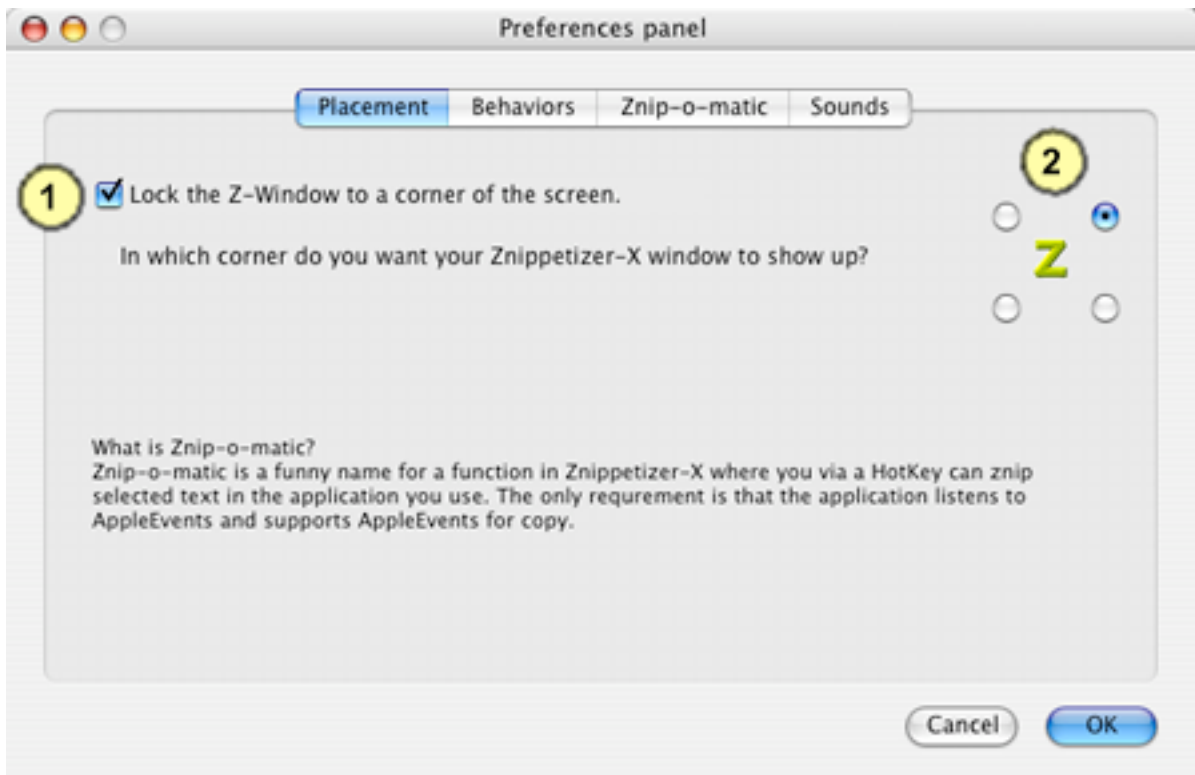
Preferences panel

Placement | Behaviors | Znip-o-matic | Sounds

1

Lock the Z-Window to a corner of the screen.

In which corner do you want your Znippetizer-X window to show up?

2

Z

What is Znip-o-matic?
Znip-o-matic is a funny name for a function in Znippetizer-X where you via a HotKey can znip selected text in the application you use. The only requrement is that the application listens to AppleEvents and supports AppleEvents for copy.

Cancel

OK